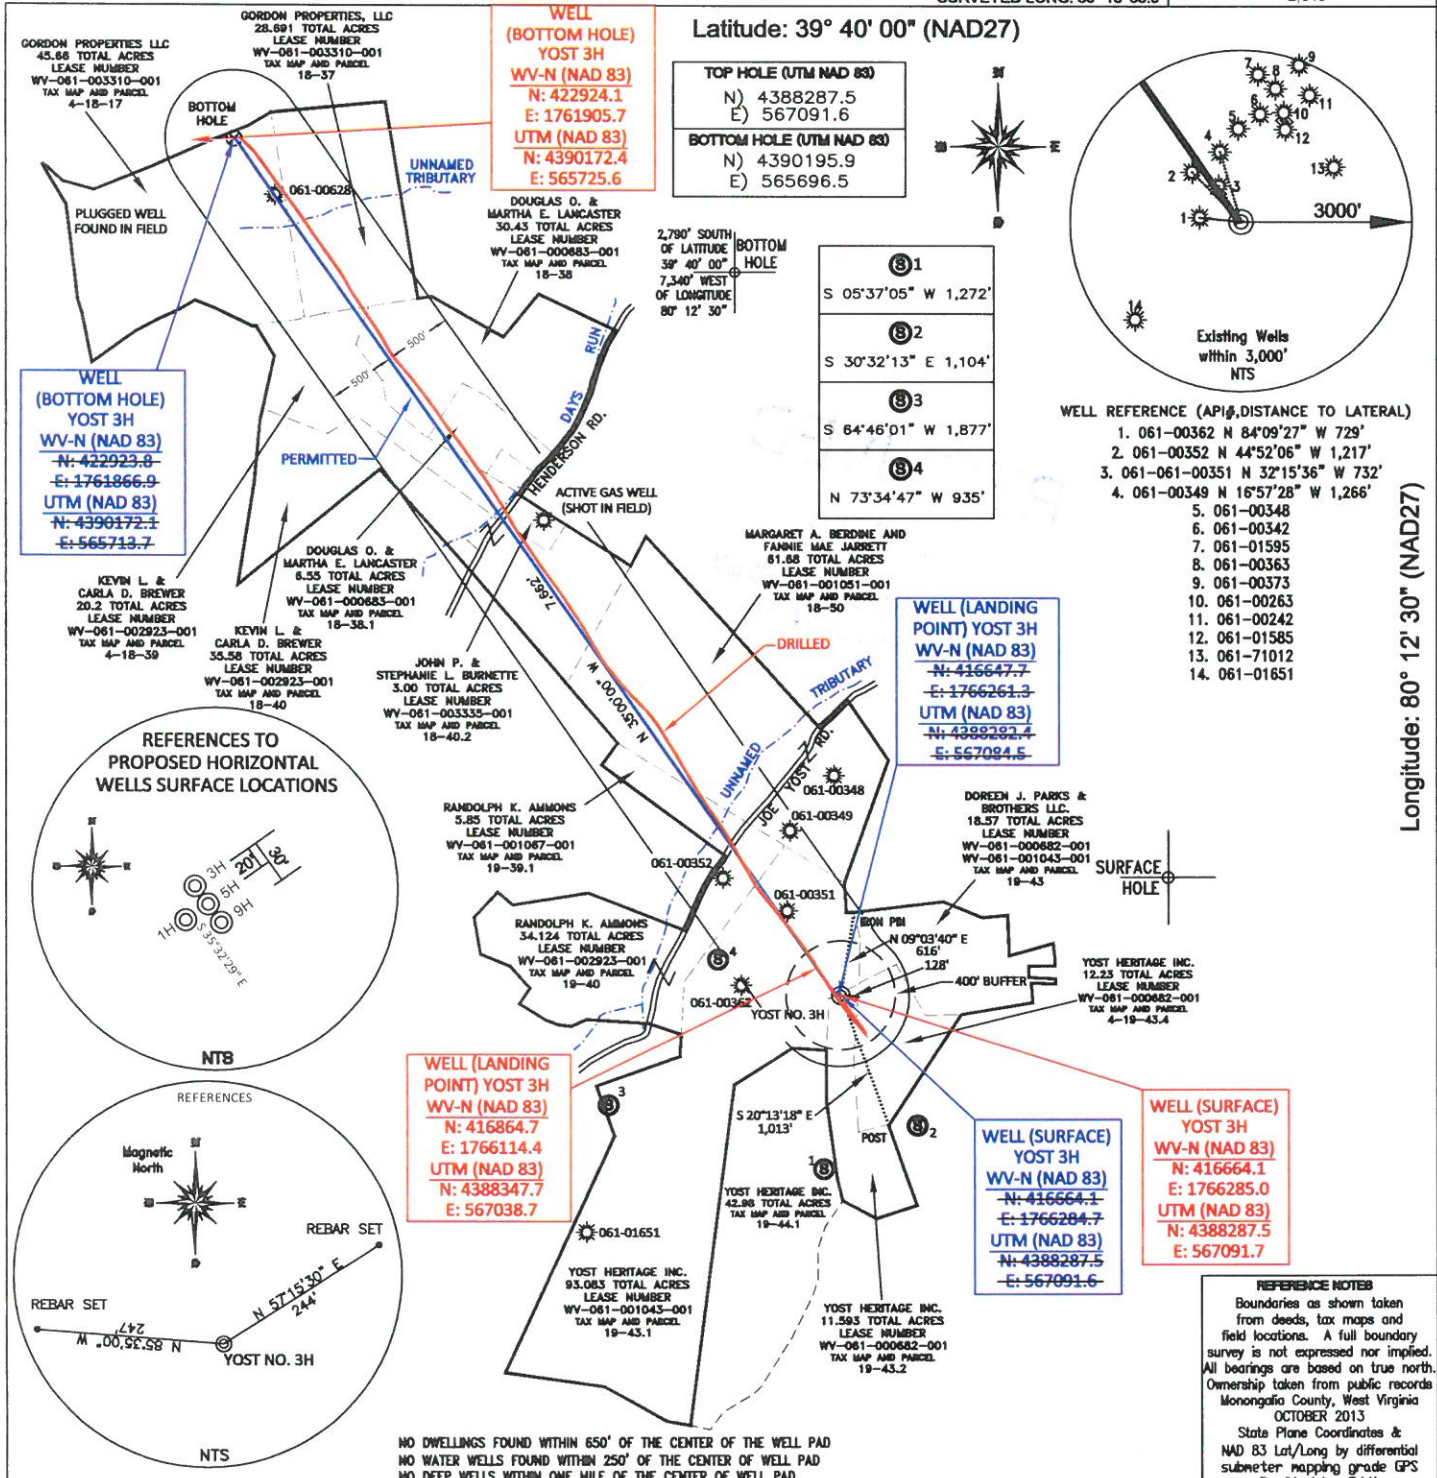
Latitude: 39° 40' 00" (NAD27)

GORDON PROPERTIES, LLC
28.691 TOTAL ACRES
LEASE NUMBER
WV-061-003310-001
TAX MAP AND PARCEL
18-37

GORDON PROPERTIES LLC
45.66 TOTAL ACRES
LEASE NUMBER
WV-061-003310-001
TAX MAP AND PARCEL
4-18-17

WELL
(BOTTOM HOLE)
YOST 3H
WV-N (NAD 83)
N: 422924.1
E: 1761905.7
UTM (NAD 83)
N: 4390172.4
E: 565725.6

| TOP HOLE (UTM NAD 83) |
|---|
| N) 4388287.5 E) 567091.6 |
| BOTTOM HOLE (UTM NAD 83) |
| N) 4390195.9 E) 565696.5 |

BOTTOM HOLE

UNNAMED TRIBUTARY

061-00628

PLUGGED WELL FOUND IN FIELD

DOUGLAS O. & MARTHA E. LANCASTER
30.43 TOTAL ACRES
LEASE NUMBER
WV-061-000683-001
TAX MAP AND PARCEL
18-38

2,790' SOUTH OF LATITUDE 39° 40' 00"
7,340' WEST OF LONGITUDE 80° 12' 30"
BOTTOM HOLE

| Ⓢ1 |
|---|
| S 05°37'05" W 1,272' |
| Ⓢ2 |
| S 30°32'13" E 1,104' |
| Ⓢ3 |
| S 64°46'01" W 1,877' |
| Ⓢ4 |
| N 73°34'47" W 935' |

3000'

Existing Wells within 3,000' NTS

WELL REFERENCE (API#, DISTANCE TO LATERAL)
1. 061-00362 N 84°09'27" W 729'
2. 061-00352 N 44°52'06" W 1,217'
3. 061-061-00351 N 32°15'36" W 732'
4. 061-00349 N 16°57'28" W 1,266'
5. 061-00348
6. 061-00342
7. 061-01595
8. 061-00363
9. 061-00373
10. 061-00263
11. 061-00242
12. 061-01585
13. 061-71012
14. 061-01651

Longitude: 80° 12' 30" (NAD27)

WELL
(BOTTOM HOLE)
YOST 3H
WV-N (NAD 83)
N: 422923.8
E: 1761866.9
UTM (NAD 83)
N: 4390172.1
E: 565713.7

500' 500'

PERMITTED

DAYS RUN
HENDERSON RD.

ACTIVE GAS WELL (SHOT IN FIELD)

DOUGLAS O. & MARTHA E. LANCASTER
8.55 TOTAL ACRES
LEASE NUMBER
WV-061-000683-001
TAX MAP AND PARCEL
18-38.1

KEVIN L. & CARLA D. BREWER
20.2 TOTAL ACRES
LEASE NUMBER
WV-061-002923-001
TAX MAP AND PARCEL
4-18-39

KEVIN L. & CARLA D. BREWER
35.58 TOTAL ACRES
LEASE NUMBER
WV-061-002923-001
TAX MAP AND PARCEL
18-40

MARGARET A. BERDINE AND FANNIE MAE JARRETT
61.68 TOTAL ACRES
LEASE NUMBER
WV-061-001051-001
TAX MAP AND PARCEL
18-50

7,662'
N 35°00'00" W

DRILLED

JOHN P. & STEPHANIE L. BURNETTE
3.00 TOTAL ACRES
LEASE NUMBER
WV-061-003335-001
TAX MAP AND PARCEL
18-40.2

WELL (LANDING POINT) YOST 3H
WV-N (NAD 83)
N: 416647.7
E: 1766261.3
UTM (NAD 83)
N: 4388282.4
E: 567084.5

TRIBUTARY
UNNAMED
JOE YOST RD.

REFERENCES TO PROPOSED HORIZONTAL WELLS SURFACE LOCATIONS

3H 5H 9H 1H
20' 30'
S 35°32'29" E

NTS

RANDOLPH K. AMMONS
5.85 TOTAL ACRES
LEASE NUMBER
WV-061-001067-001
TAX MAP AND PARCEL
19-39.1

061-00348
061-00349
061-00352
061-00351

DOREEN J. PARKS & BROTHERS LLC.
18.57 TOTAL ACRES
LEASE NUMBER
WV-061-000682-001
WV-061-001043-001
TAX MAP AND PARCEL
19-43

SURFACE HOLE

IRON PIN
N 09°03'40" E
616'
128'
400' BUFFER

RANDOLPH K. AMMONS
34.124 TOTAL ACRES
LEASE NUMBER
WV-061-002923-001
TAX MAP AND PARCEL
19-40

YOST HERITAGE INC.
12.23 TOTAL ACRES
LEASE NUMBER
WV-061-000682-001
TAX MAP AND PARCEL
4-19-43.4

061-00362
YOST NO. 3H

WELL (LANDING POINT) YOST 3H
WV-N (NAD 83)
N: 416864.7
E: 1766114.4
UTM (NAD 83)
N: 4388347.7
E: 567038.7

S 20°13'18" E
1,013'
POST

WELL (SURFACE) YOST 3H
WV-N (NAD 83)
N: 416664.1
E: 1766284.7
UTM (NAD 83)
N: 4388287.5
E: 567091.6

WELL (SURFACE) YOST 3H
WV-N (NAD 83)
N: 416664.1
E: 1766285.0
UTM (NAD 83)
N: 4388287.5
E: 567091.7

REFERENCES

Magnetic North

REBAR SET
REBAR SET
N 57°15'30" E
244'
N 85°35'00" W
247'
YOST NO. 3H

NTS

061-01651

YOST HERITAGE INC.
42.98 TOTAL ACRES
TAX MAP AND PARCEL
19-44.1

YOST HERITAGE INC.
93.083 TOTAL ACRES
LEASE NUMBER
WV-061-001043-001
TAX MAP AND PARCEL
19-43.1

YOST HERITAGE INC.
11.593 TOTAL ACRES
LEASE NUMBER
WV-061-000682-001
TAX MAP AND PARCEL
19-43.2

REFERENCE NOTES
Boundaries as shown taken from deeds, tax maps and field locations. A full boundary survey is not expressed nor implied. All bearings are based on true north. Ownership taken from public records Monongalia County, West Virginia OCTOBER 2013
State Plane Coordinates & NAD 83 Lat/Long by differential submeter mapping grade GPS

NO DWELLINGS FOUND WITHIN 650' OF THE CENTER OF THE WELL PAD
NO WATER WELLS FOUND WITHIN 250' OF THE CENTER OF WELL PAD
NO DEEP WELLS WITHIN ONE MILE OF THE CENTER OF WELL PAD